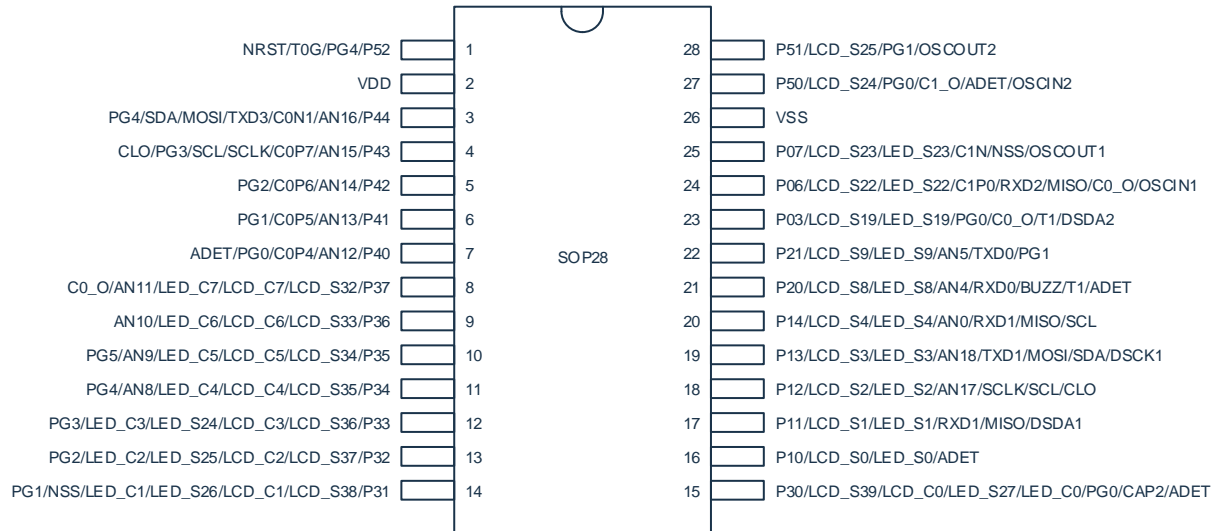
NRST/T0G/PG4/P52 1
VDD 2
PG4/SDA/MOSI/TXD3/C0N1/AN16/P44 3
CLO/PG3/SCL/SCLK/C0P7/AN15/P43 4
PG2/C0P6/AN14/P42 5
PG1/C0P5/AN13/P41 6
ADET/PG0/C0P4/AN12/P40 7
C0_O/AN11/LED_C7/LCD_C7/LCD_S32/P37 8
AN10/LED_C6/LCD_C6/LCD_S33/P36 9
PG5/AN9/LED_C5/LCD_C5/LCD_S34/P35 10
PG4/AN8/LED_C4/LCD_C4/LCD_S35/P34 11
PG3/LED_C3/LED_S24/LCD_C3/LCD_S36/P33 12
PG2/LED_C2/LED_S25/LCD_C2/LCD_S37/P32 13
PG1/NSS/LED_C1/LED_S26/LCD_C1/LCD_S38/P31 14

SOP28

28 P51/LCD_S25/PG1/OSCOUT2
27 P50/LCD_S24/PG0/C1_O/ADET/OSCIN2
26 VSS
25 P07/LCD_S23/LED_S23/C1N/NSS/OSCOUT1
24 P06/LCD_S22/LED_S22/C1P0/RXD2/MISO/C0_O/OSCIN1
23 P03/LCD_S19/LED_S19/PG0/C0_O/T1/DSDA2
22 P21/LCD_S9/LED_S9/AN5/TXD0/PG1
21 P20/LCD_S8/LED_S8/AN4/RXD0/BUZZ/T1/ADET
20 P14/LCD_S4/LED_S4/AN0/RXD1/MISO/SCL
19 P13/LCD_S3/LED_S3/AN18/TXD1/MOSI/SDA/DSCK1
18 P12/LCD_S2/LED_S2/AN17/SCLK/SCL/CLO
17 P11/LCD_S1/LED_S1/RXD1/MISO/DSDA1
16 P10/LCD_S0/LED_S0/ADET
15 P30/LCD_S39/LCD_C0/LED_S27/LED_C0/PG0/CAP2/ADET